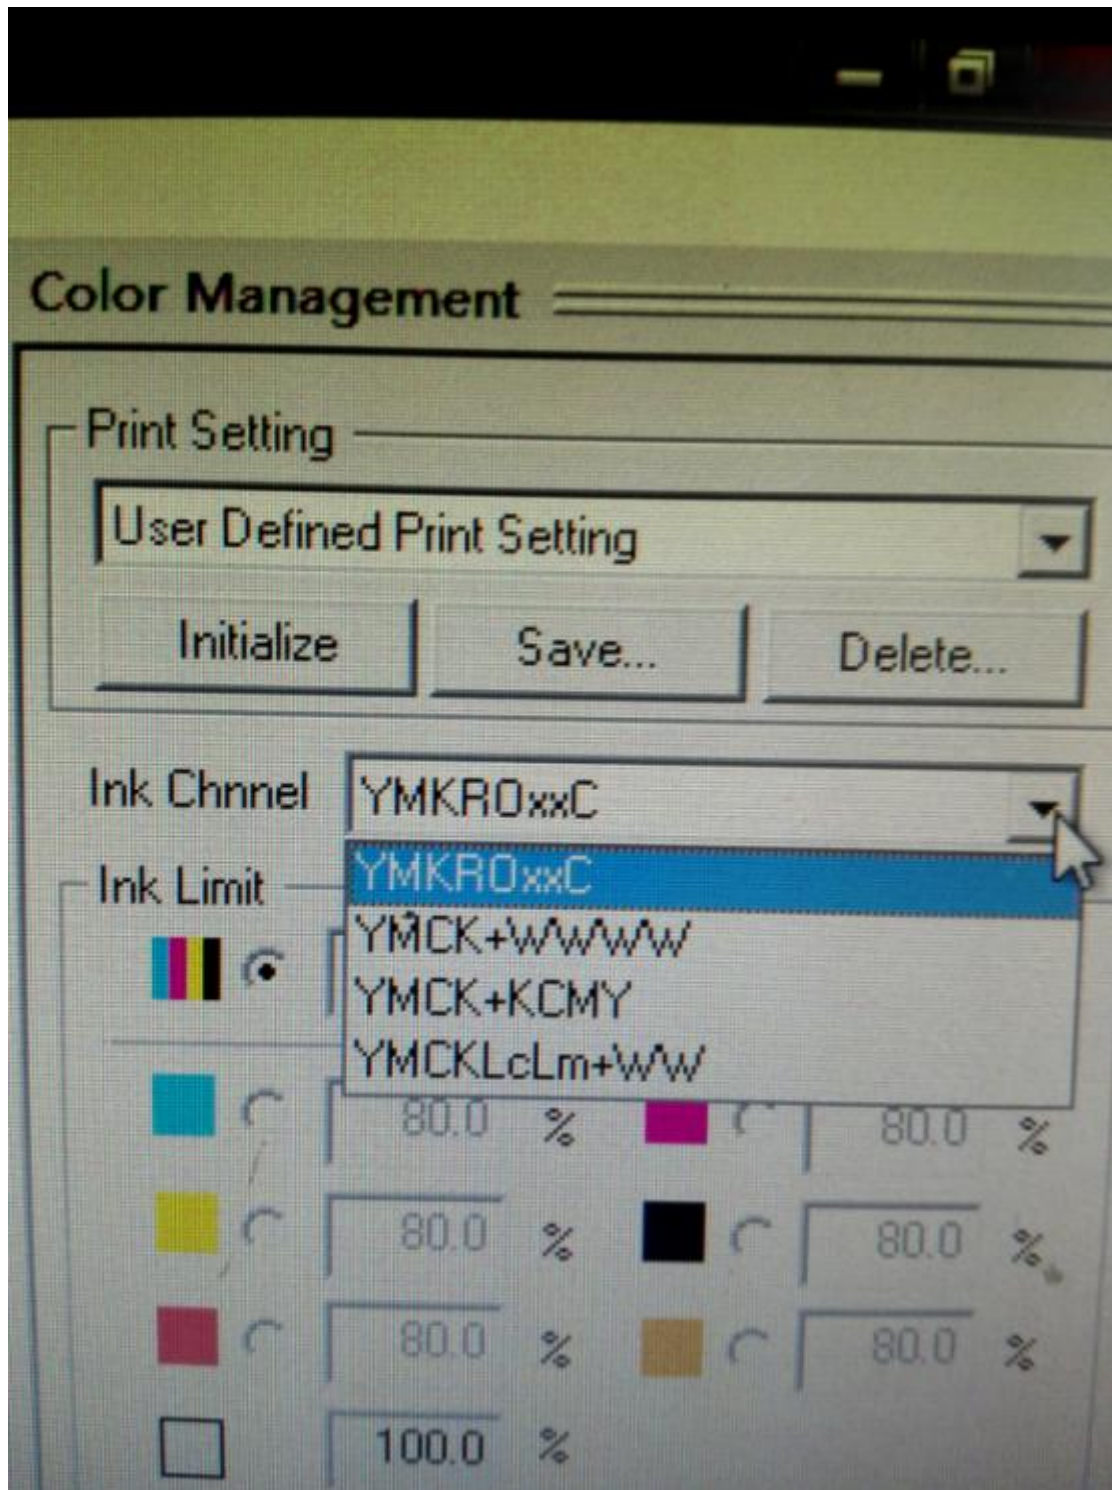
Color Management

Print Setting

User Defined Print Setting

Initialize

Save...

Delete...

Ink Chnnel

YMKROxxC

YMKROxxC

YMCK+WWWW

YMCK+KCMY

YMCKLcLm+WW

Ink Limit

80.0 %

80.0 %

80.0 %

80.0 %

80.0 %

80.0 %

100.0 %